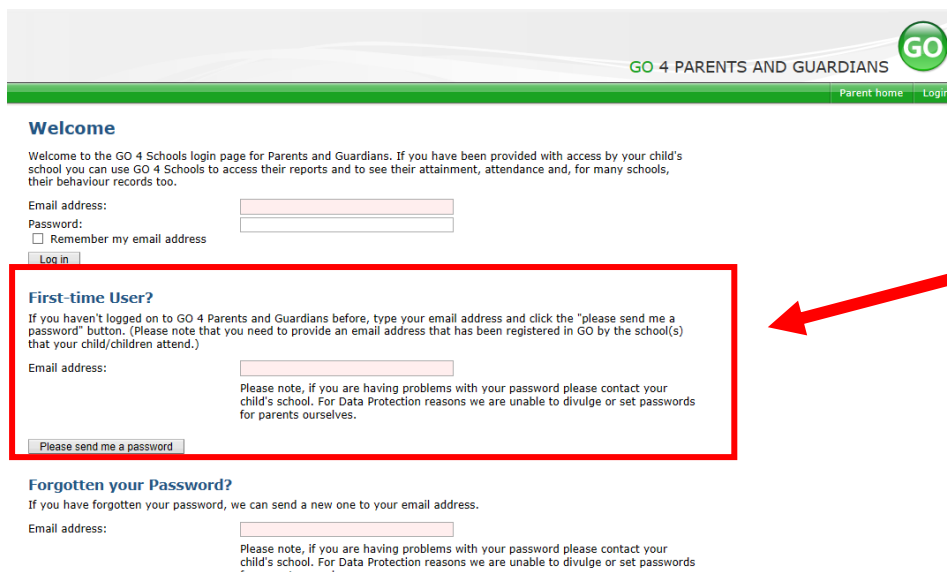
GO

GO 4 PARENTS AND GUARDIANS

Parent home | Login

Welcome

Welcome to the GO 4 Schools login page for Parents and Guardians. If you have been provided with access by your child's school you can use GO 4 Schools to access their reports and to see their attainment, attendance and, for many schools, their behaviour records too.

Email address:

Password:

Remember my email address

Log in

First-time User?

If you haven't logged on to GO 4 Parents and Guardians before, type your email address and click the "please send me a password" button. (Please note that you need to provide an email address that has been registered in GO by the school(s) that your child/children attend.)

Email address:

Please note, if you are having problems with your password please contact your child's school. For Data Protection reasons we are unable to divulge or set passwords for parents ourselves.

Please send me a password

Forgotten your Password?

If you have forgotten your password, we can send a new one to your email address.

Email address:

Please note, if you are having problems with your password please contact your child's school. For Data Protection reasons we are unable to divulge or set passwords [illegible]